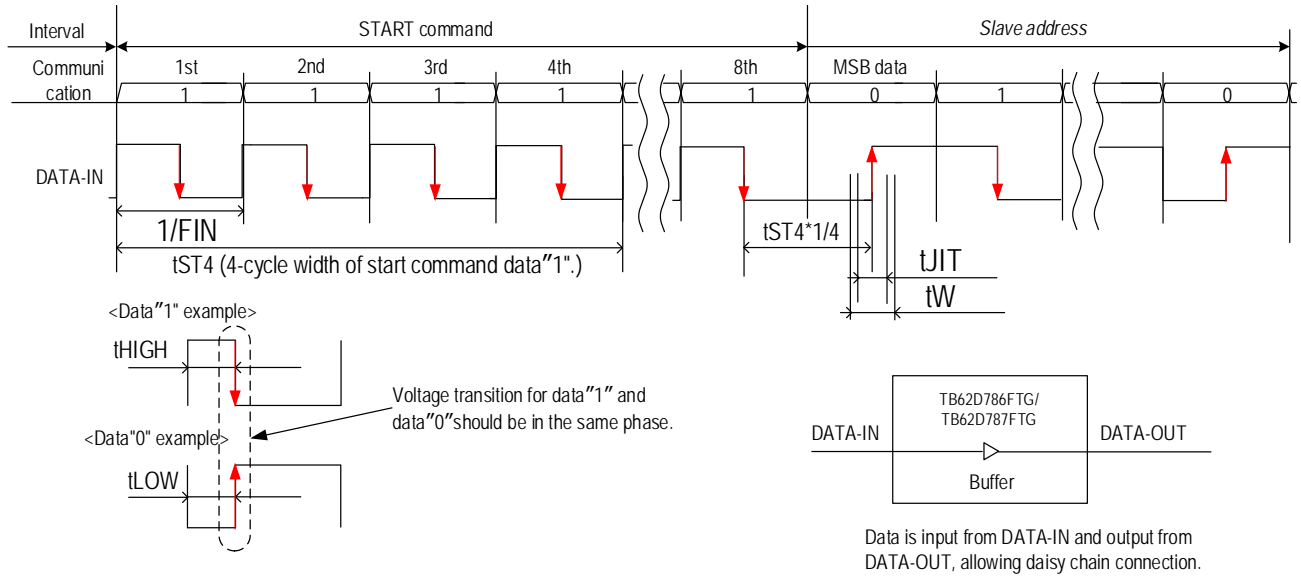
Interval

START command

Slave address

Communi cation

1st

2nd

3rd

4th

8th

MSB data

1

1

1

1

1

0

1

0

DATA-IN

1/FIN

tST4 (4-cycle width of start command data"1".)

tST4*1/4

tJIT

tW

<Data"1" example>

tHIGH

<Data"0" example>

tLOW

Voltage transition for data"1" and data"0"should be in the same phase.

TB62D786FTG/ TB62D787FTG

DATA-IN

DATA-OUT

Buffer

Data is input from DATA-IN and output from DATA-OUT, allowing daisy chain connection.